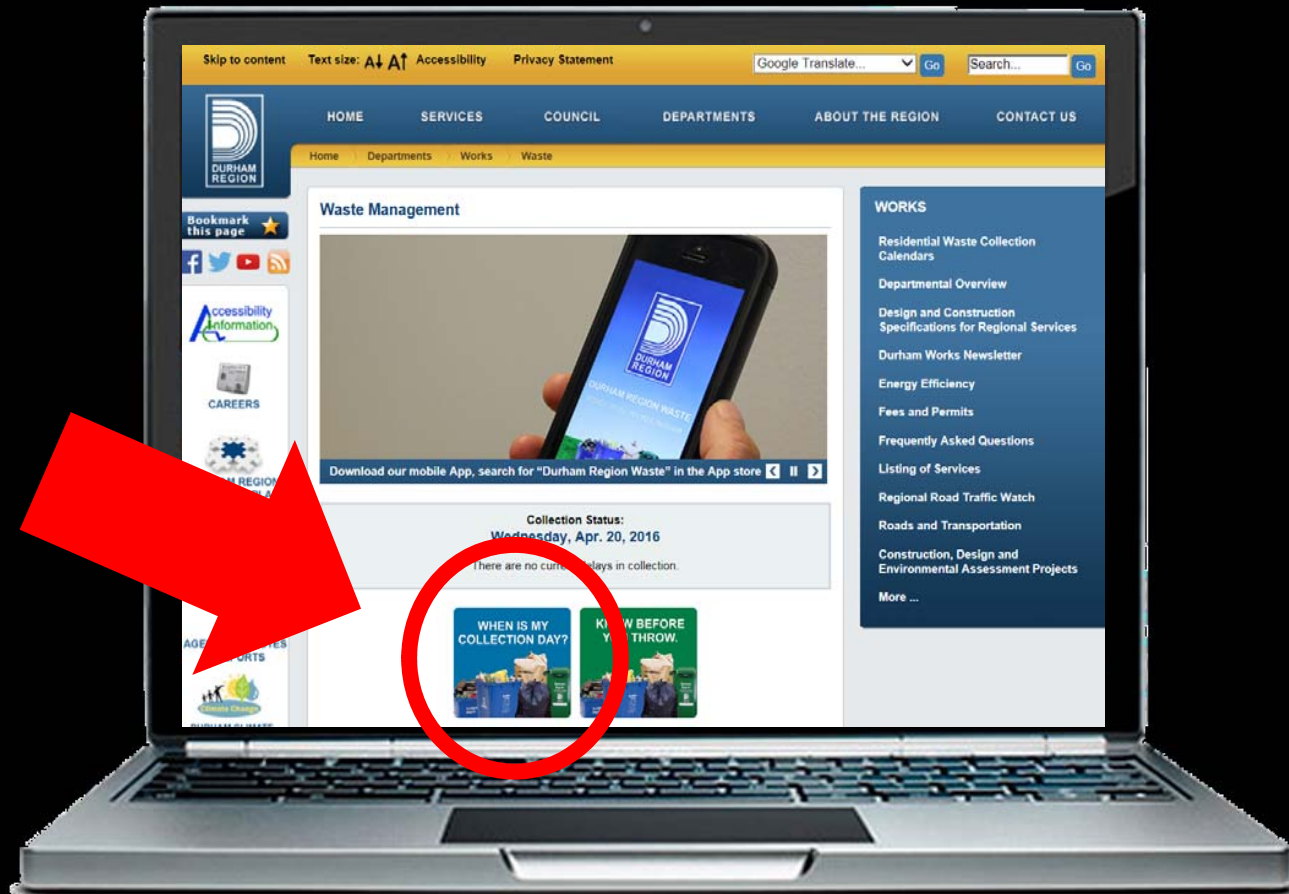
Skip to content Text size: A A Accessibility Privacy Statement

Google Translate... Go Search... Go

DURHAM REGION

HOME SERVICES COUNCIL DEPARTMENTS ABOUT THE REGION CONTACT US

Home Departments Works Waste

Bookmark this page

Accessibility Information

CAREERS

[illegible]M REGION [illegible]

AGE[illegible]ES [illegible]PORTS

Climate Change

DURHAM CLIMATE

Waste Management

DURHAM REGION

DURHAM REGION WASTE

Download our mobile App, search for "Durham Region Waste" in the App store

Collection Status:
Wednesday, Apr. 20, 2016

There are no curre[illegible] delays in collection.

WHEN IS MY COLLECTION DAY?

K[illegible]W BEFORE Y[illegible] THROW.

WORKS

Residential Waste Collection Calendars

Departmental Overview

Design and Construction Specifications for Regional Services

Durham Works Newsletter

Energy Efficiency

Fees and Permits

Frequently Asked Questions

Listing of Services

Regional Road Traffic Watch

Roads and Transportation

Construction, Design and Environmental Assessment Projects

More ...